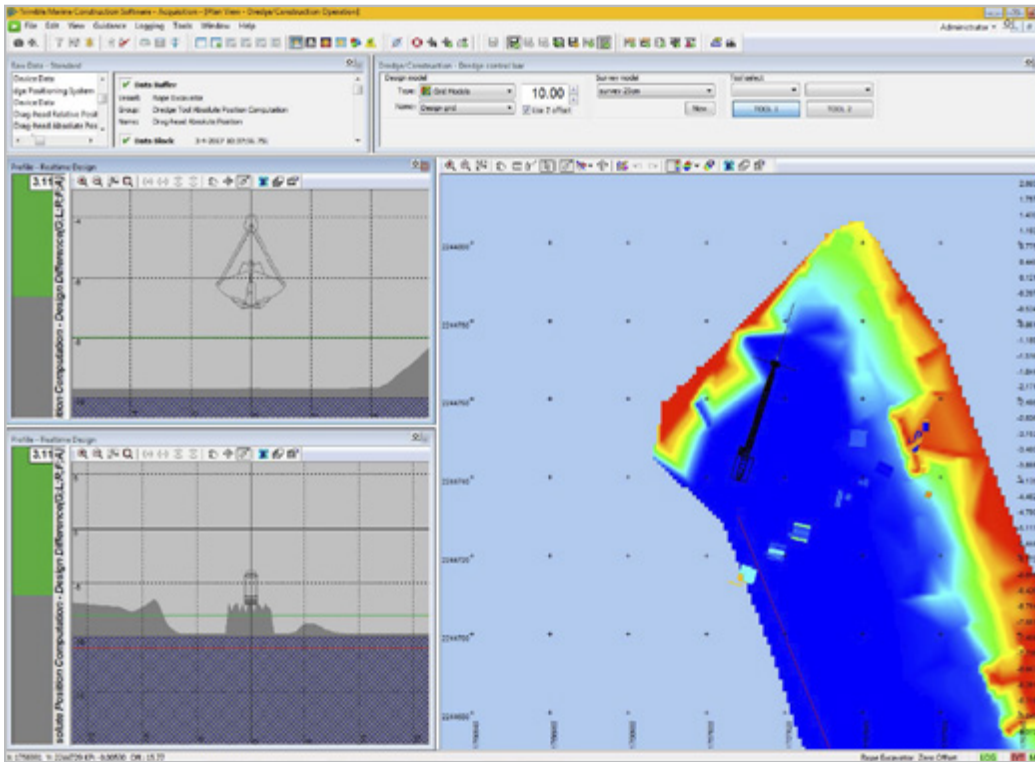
Trimble Marine Construction Software - Acquisition - [Plan View - Dredge/Construction Operation]

File Edit View Guidance Logging Tools Window Help

Administrator

Raw Data - Standard

Device Data
dge Positioning System
Device Data
Drag-Head Relative Posit
Drag-Head Absolute Pos

Data Buffer
Inserts: Rope Excavator
Group: Dredge Tool Absolute Position Computation
Name: Drag-head Absolute Position

Data block

Dredge/Construction - Dredge control bar

Design model
Type: Grid Models
Name: Design grid
10.00
Use Z offset

Survey model
survey 23cm
New

Tool select
TOOL 1
TOOL 2

Profile - Realtime Design

3.11

solute Position Computation - Design Difference(G.L.R.A)

Profile - Realtime Design

3.11

solute Position Computation - Design Difference(G.L.R.A)

Rope Excavator: Zero Offset
LOG